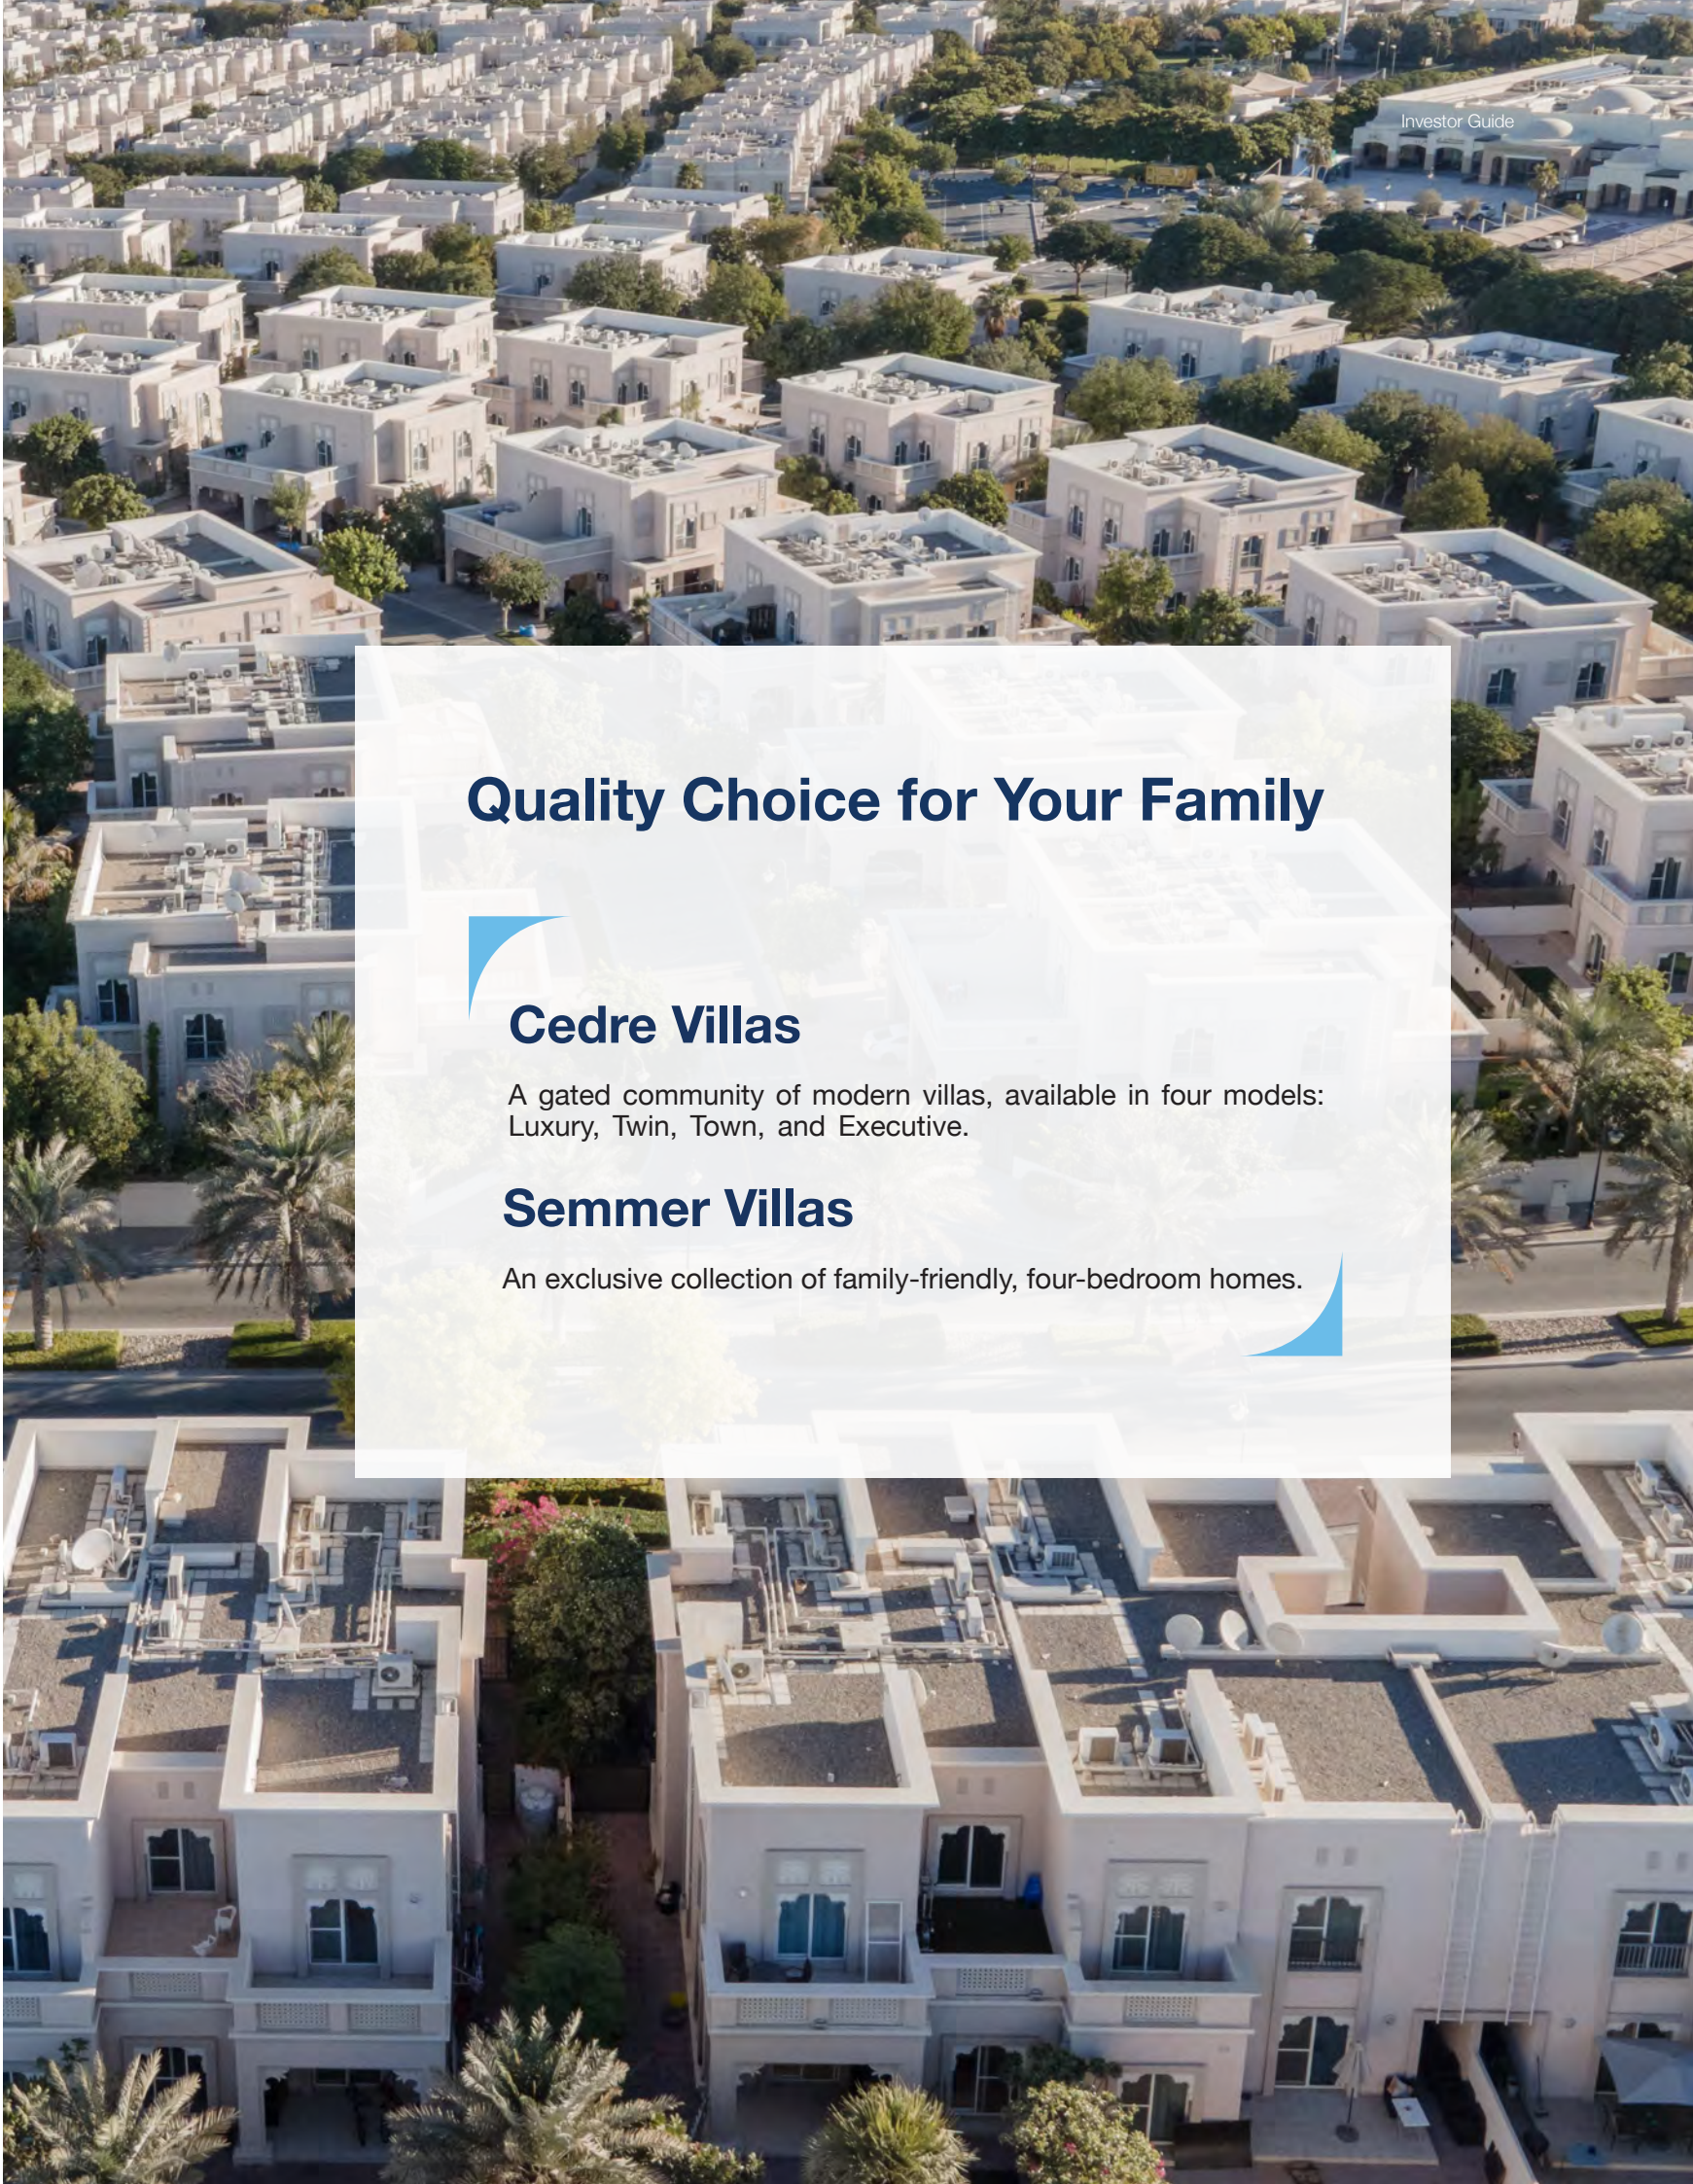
Investor Guide

Quality Choice for Your Family

Cedre Villas

A gated community of modern villas, available in four models: Luxury, Twin, Town, and Executive.

Semmer Villas

An exclusive collection of family-friendly, four-bedroom homes.